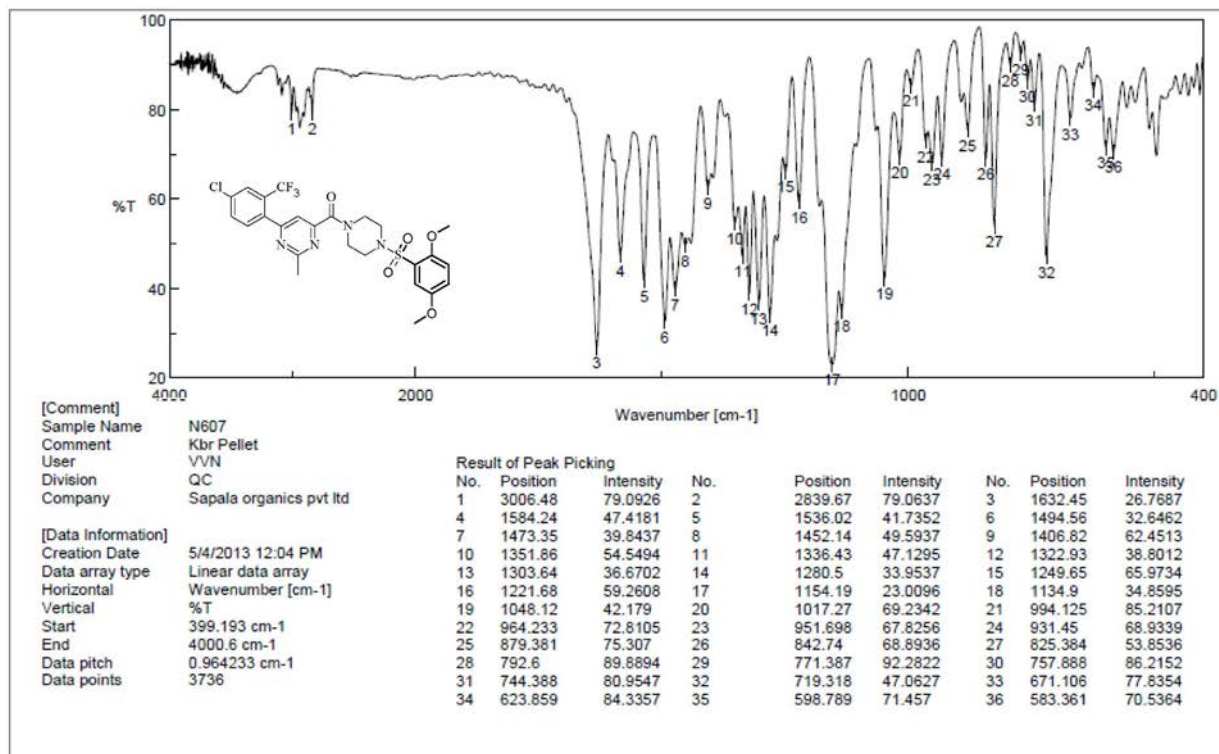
100

80

%T 60

40

20

4000 2000 1000 400

Wavenumber [cm-1]

1 2 3 4 5 6 7 8 9 10 11 12 13 14 15 16 17 18 19 20 21 22 23 24 25 26 27 28 29 30 31 32 33 34 35 36

Cl CF$_3$ O N N N N S O O O O

[Comment]
Sample Name N607
Comment Kbr Pellet
User VVN
Division QC
Company Sapala organics pvt ltd

[Data Information]
Creation Date 5/4/2013 12:04 PM
Data array type Linear data array
Horizontal Wavenumber [cm-1]
Vertical %T
Start 399.193 cm-1
End 4000.6 cm-1
Data pitch 0.964233 cm-1
Data points 3736

Result of Peak Picking

| No. | Position | Intensity | No. | Position | Intensity | No. | Position | Intensity |
|---|---|---|---|---|---|---|---|---|
| 1 | 3006.48 | 79.0926 | 2 | 2839.67 | 79.0637 | 3 | 1632.45 | 26.7687 |
| 4 | 1584.24 | 47.4181 | 5 | 1536.02 | 41.7352 | 6 | 1494.56 | 32.6462 |
| 7 | 1473.35 | 39.8437 | 8 | 1452.14 | 49.5937 | 9 | 1406.82 | 62.4513 |
| 10 | 1351.86 | 54.5494 | 11 | 1336.43 | 47.1295 | 12 | 1322.93 | 38.8012 |
| 13 | 1303.64 | 36.6702 | 14 | 1280.5 | 33.9537 | 15 | 1249.65 | 65.9734 |
| 16 | 1221.68 | 59.2608 | 17 | 1154.19 | 23.0096 | 18 | 1134.9 | 34.8595 |
| 19 | 1048.12 | 42.179 | 20 | 1017.27 | 69.2342 | 21 | 994.125 | 85.2107 |
| 22 | 964.233 | 72.8105 | 23 | 951.698 | 67.8256 | 24 | 931.45 | 68.9339 |
| 25 | 879.381 | 75.307 | 26 | 842.74 | 68.8936 | 27 | 825.384 | 53.8536 |
| 28 | 792.6 | 89.8894 | 29 | 771.387 | 92.2822 | 30 | 757.888 | 86.2152 |
| 31 | 744.388 | 80.9547 | 32 | 719.318 | 47.0627 | 33 | 671.106 | 77.8354 |
| 34 | 623.859 | 84.3357 | 35 | 598.789 | 71.457 | 36 | 583.361 | 70.5364 |